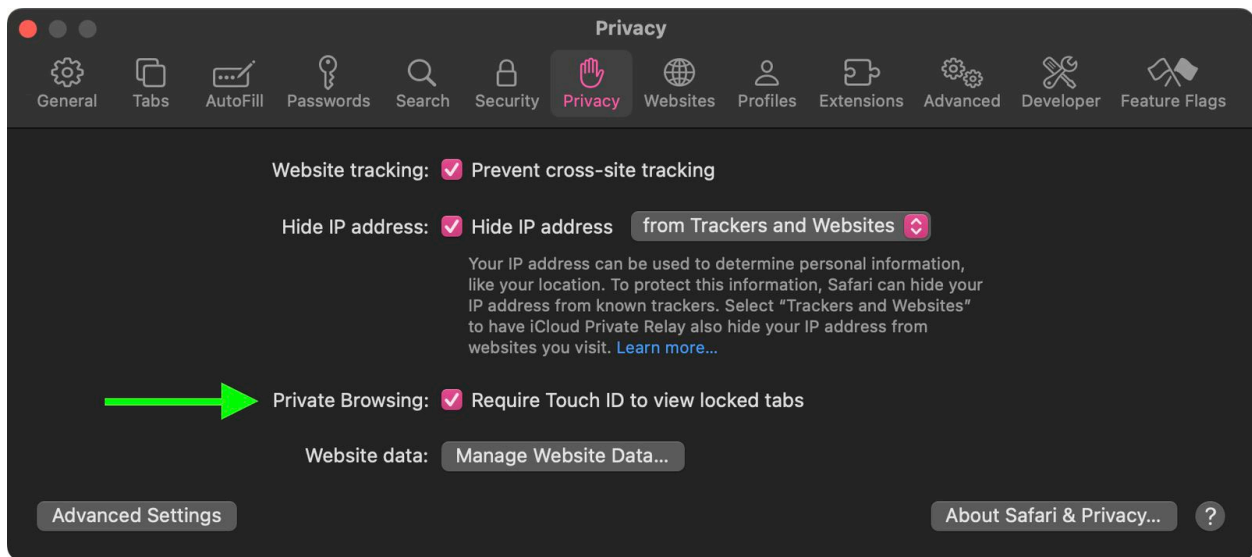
Privacy

General Tabs AutoFill Passwords Search Security Privacy Websites Profiles Extensions Advanced Developer Feature Flags

Website tracking: Prevent cross-site tracking

Hide IP address: Hide IP address from Trackers and Websites

Your IP address can be used to determine personal information, like your location. To protect this information, Safari can hide your IP address from known trackers. Select “Trackers and Websites” to have iCloud Private Relay also hide your IP address from websites you visit. Learn more...

Private Browsing: Require Touch ID to view locked tabs

Website data: Manage Website Data...

Advanced Settings

About Safari & Privacy...

?